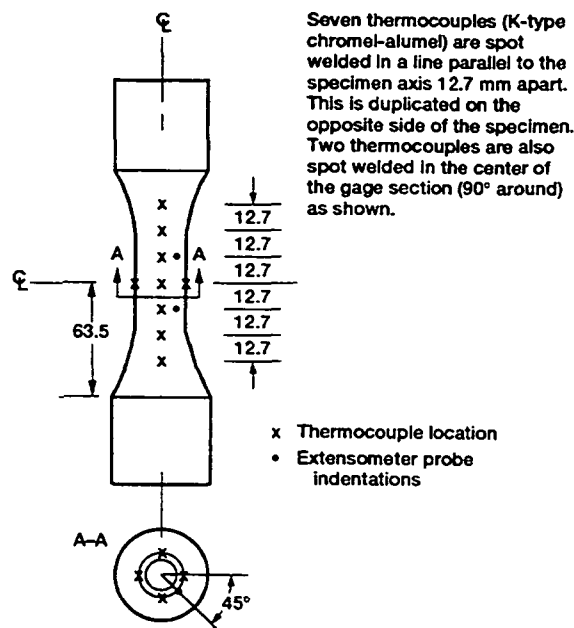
℄

Seven thermocouples (K-type chromel-alumel) are spot welded in a line parallel to the specimen axis 12.7 mm apart. This is duplicated on the opposite side of the specimen. Two thermocouples are also spot welded in the center of the gage section (90° around) as shown.

12.7
12.7
12.7
12.7
12.7
12.7

A A

℄

63.5

x Thermocouple location
• Extensometer probe indentations

A–A

45°